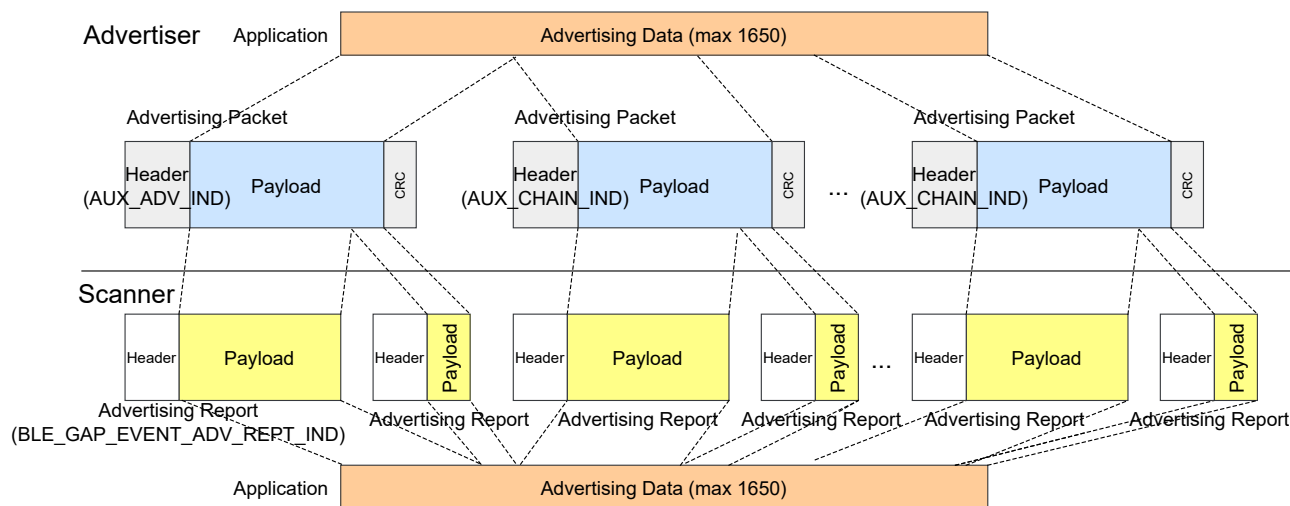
Advertiser

Application

Advertising Data (max 1650)

Advertising Packet

Header (AUX_ADV_IND)

Payload

CRC

Advertising Packet

Header (AUX_CHAIN_IND)

Payload

CRC

...

Advertising Packet

Header (AUX_CHAIN_IND)

Payload

CRC

Scanner

Header

Payload

Header

Payload

Header

Payload

Header

Payload

...

Header

Payload

Header

Payload

Advertising Report (BLE_GAP_EVENT_ADV_REPT_IND)

Advertising Report

Advertising Report

Advertising Report

Advertising Report

Advertising Report

Application

Advertising Data (max 1650)